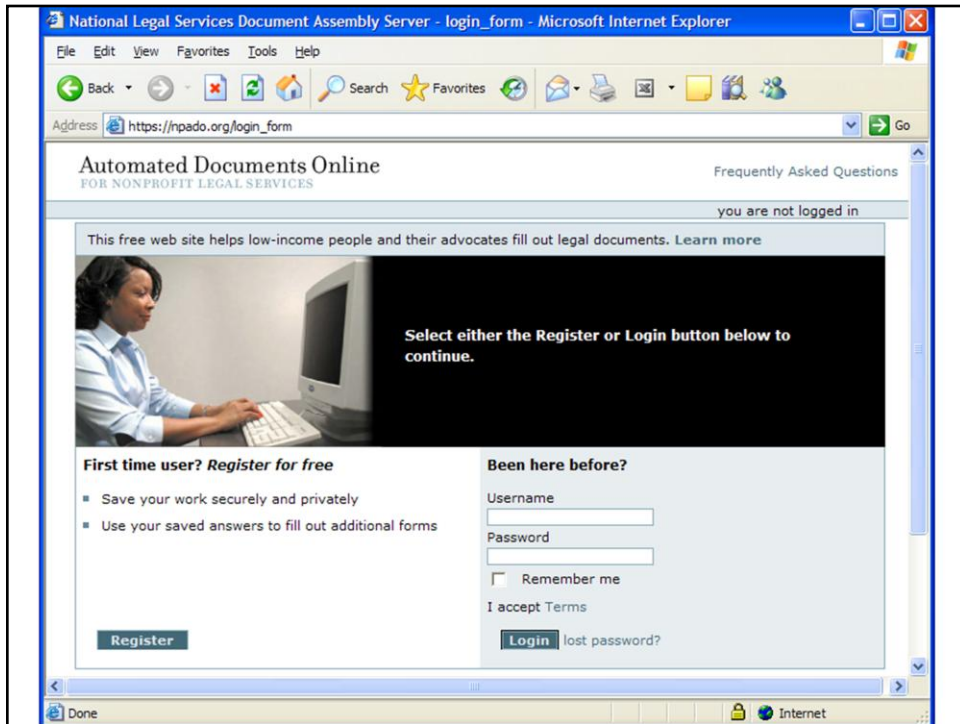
National Legal Services Document Assembly Server - login_form - Microsoft Internet Explorer

File Edit View Favorites Tools Help

Back Search Favorites

Address https://npado.org/login_form Go

Automated Documents Online
FOR NONPROFIT LEGAL SERVICES

Frequently Asked Questions

you are not logged in

This free web site helps low-income people and their advocates fill out legal documents. Learn more

Select either the Register or Login button below to continue.

First time user? Register for free

- Save your work securely and privately
- Use your saved answers to fill out additional forms

Register

Been here before?

Username

Password

Remember me

I accept Terms

Login lost password?

Done

Internet